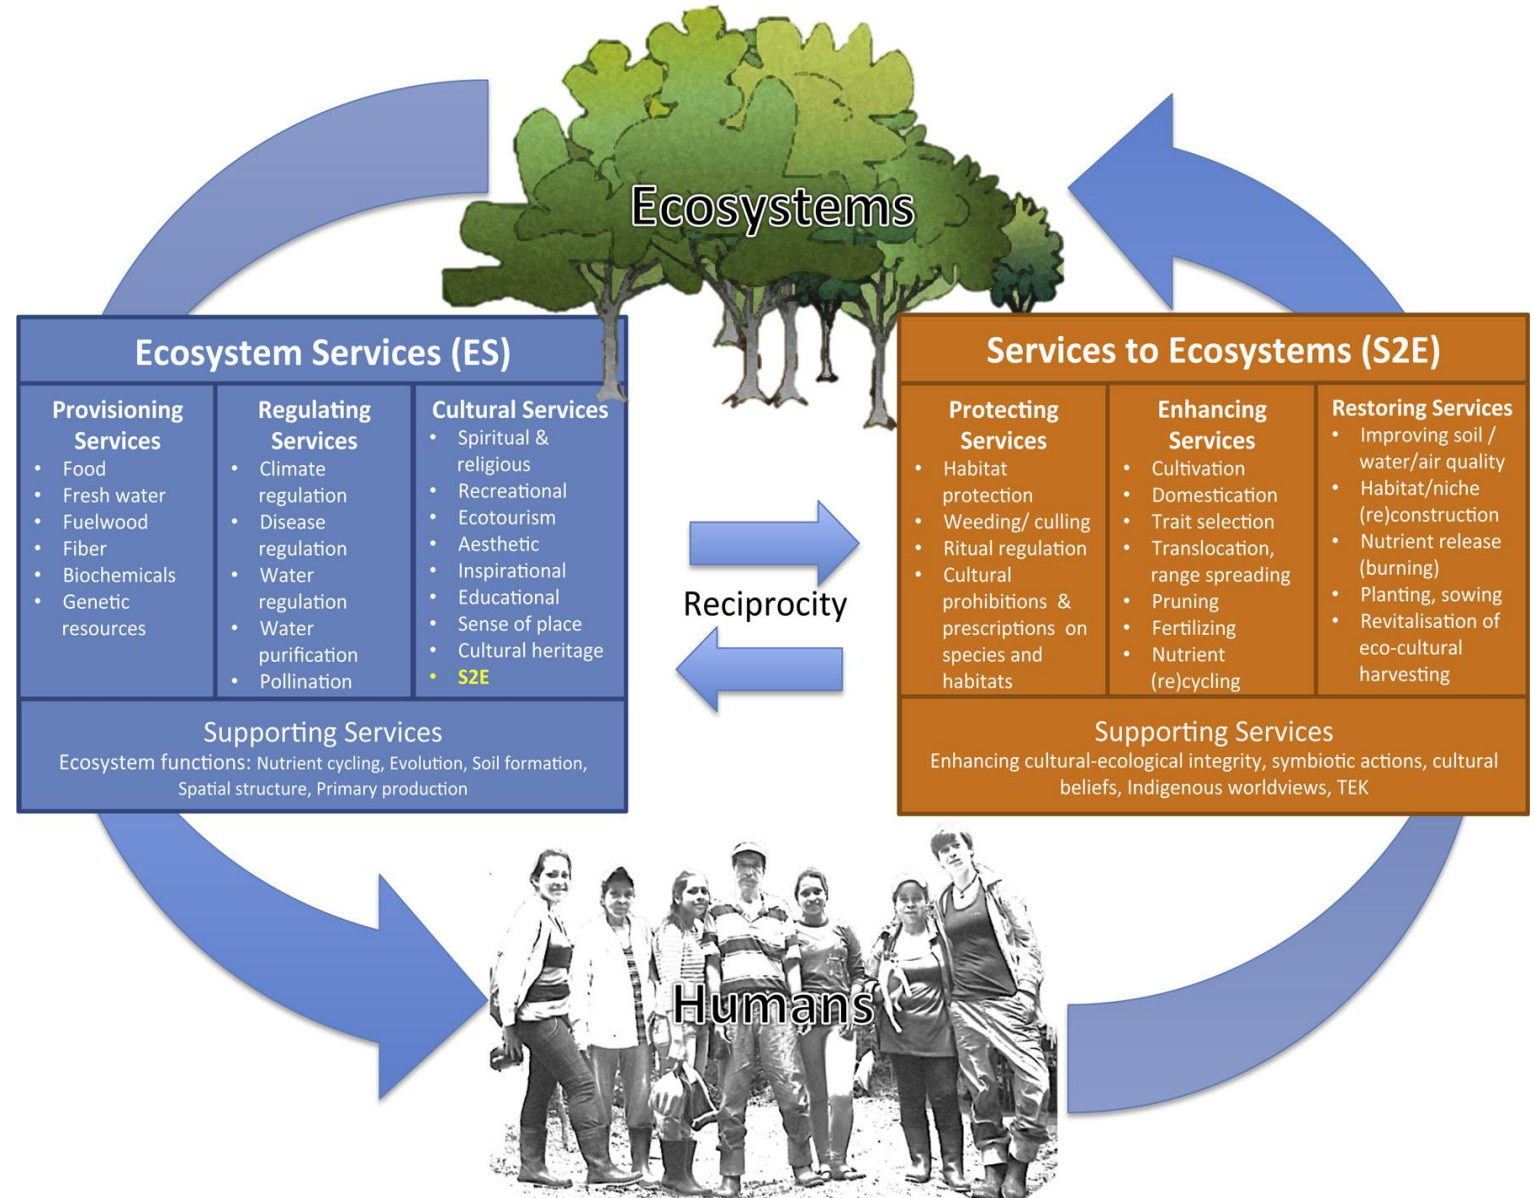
Ecosystems

Ecosystem Services (ES)

Provisioning Services
- Food
- Fresh water
- Fuelwood
- Fiber
- Biochemicals
- Genetic resources

Regulating Services
- Climate regulation
- Disease regulation
- Water regulation
- Water purification
- Pollination

Cultural Services
- Spiritual & religious
- Recreational
- Ecotourism
- Aesthetic
- Inspirational
- Educational
- Sense of place
- Cultural heritage
- S2E

Supporting Services
Ecosystem functions: Nutrient cycling, Evolution, Soil formation, Spatial structure, Primary production

Reciprocity

Services to Ecosystems (S2E)

Protecting Services
- Habitat protection
- Weeding/ culling
- Ritual regulation
- Cultural prohibitions & prescriptions on species and habitats

Enhancing Services
- Cultivation
- Domestication
- Trait selection
- Translocation, range spreading
- Pruning
- Fertilizing
- Nutrient (re)cycling

Restoring Services
- Improving soil / water/air quality
- Habitat/niche (re)construction
- Nutrient release (burning)
- Planting, sowing
- Revitalisation of eco-cultural harvesting

Supporting Services
Enhancing cultural-ecological integrity, symbiotic actions, cultural beliefs, Indigenous worldviews, TEK

Humans